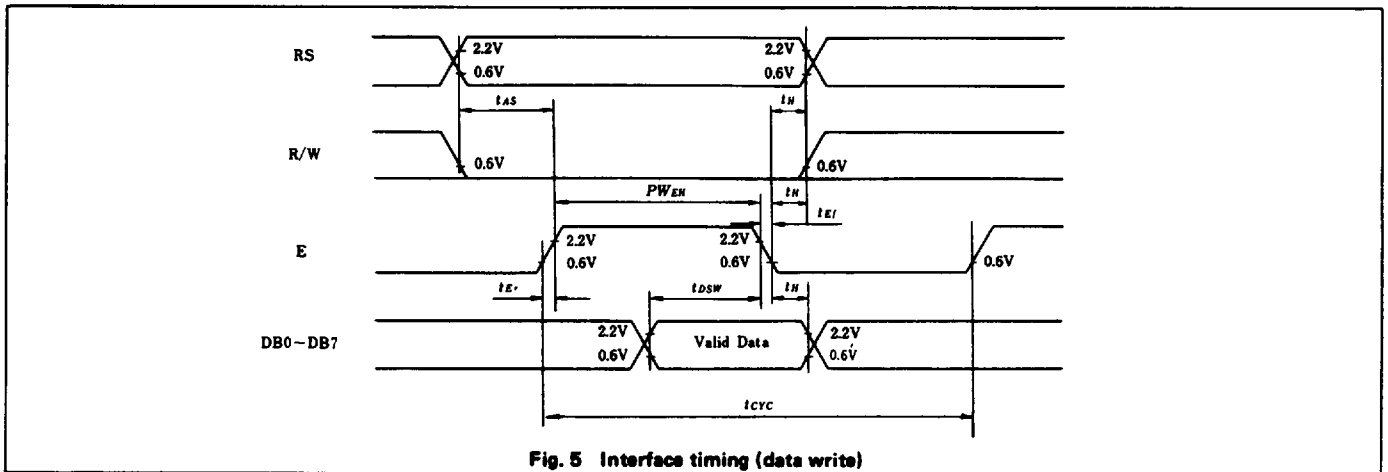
RS
2.2V
0.6V
2.2V
0.6V
$t_{AS}$
$t_H$
R/W
0.6V
0.6V
$PW_{EH}$
$t_H$
$t_{Ef}$
E
2.2V
0.6V
2.2V
0.6V
0.6V
$t_{Er}$
$t_{DSW}$
$t_H$
DB0～DB7
2.2V
0.6V
Valid Data
2.2V
0.6V
$t_{CYC}$
Fig. 5 Interface timing (data write)